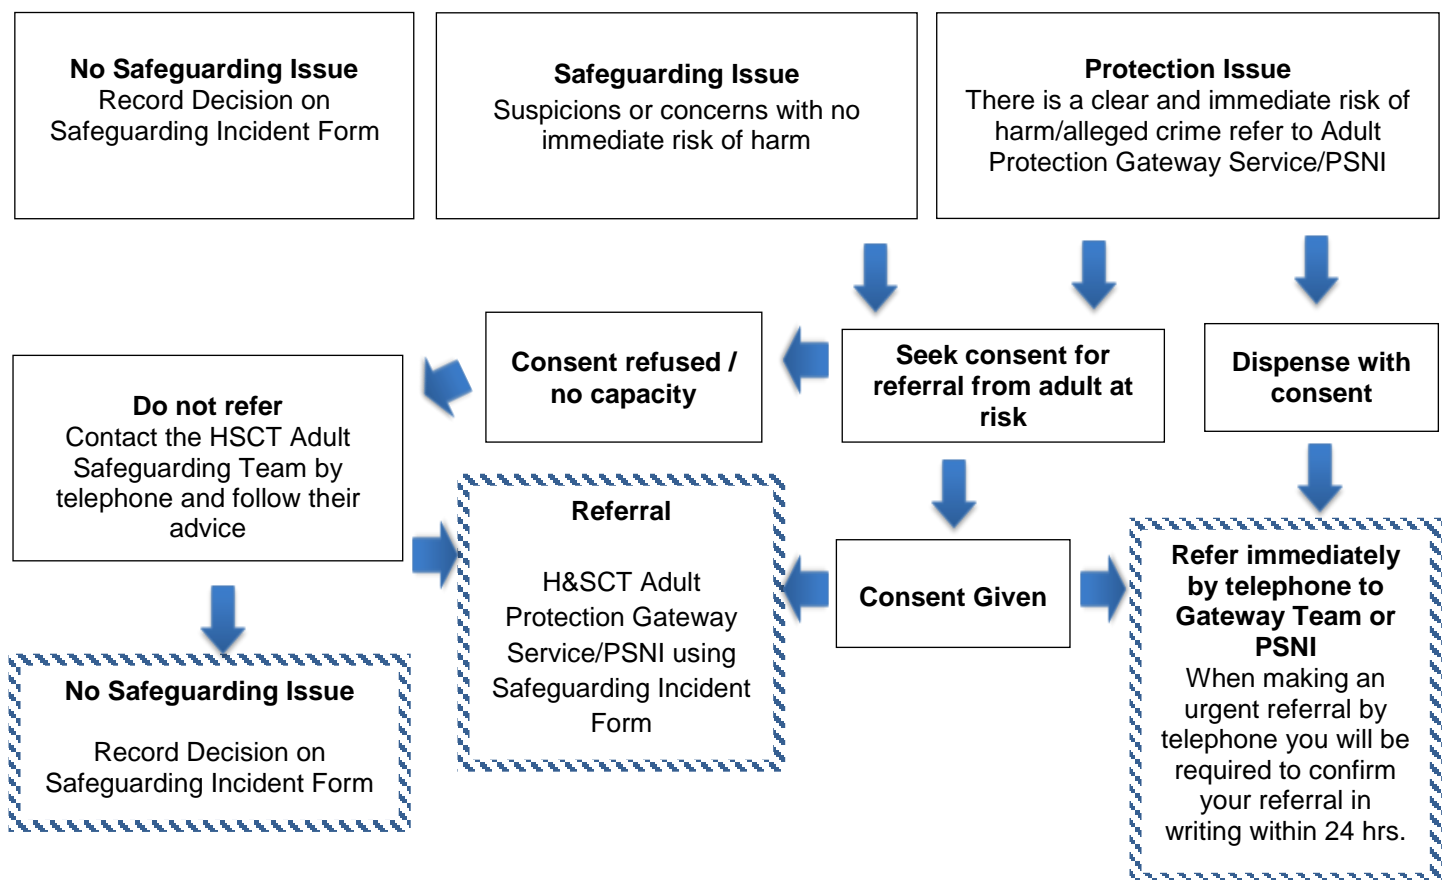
**No Safeguarding Issue**
Record Decision on Safeguarding Incident Form

**Safeguarding Issue**
Suspicions or concerns with no immediate risk of harm

**Protection Issue**
There is a clear and immediate risk of harm/alleged crime refer to Adult Protection Gateway Service/PSNI

**Consent refused / no capacity**

**Seek consent for referral from adult at risk**

**Dispense with consent**

**Do not refer**
Contact the HSCT Adult Safeguarding Team by telephone and follow their advice

**Referral**

H&SCT Adult Protection Gateway Service/PSNI using Safeguarding Incident Form

**Consent Given**

**Refer immediately by telephone to Gateway Team or PSNI**
When making an urgent referral by telephone you will be required to confirm your referral in writing within 24 hrs.

**No Safeguarding Issue**

Record Decision on Safeguarding Incident Form